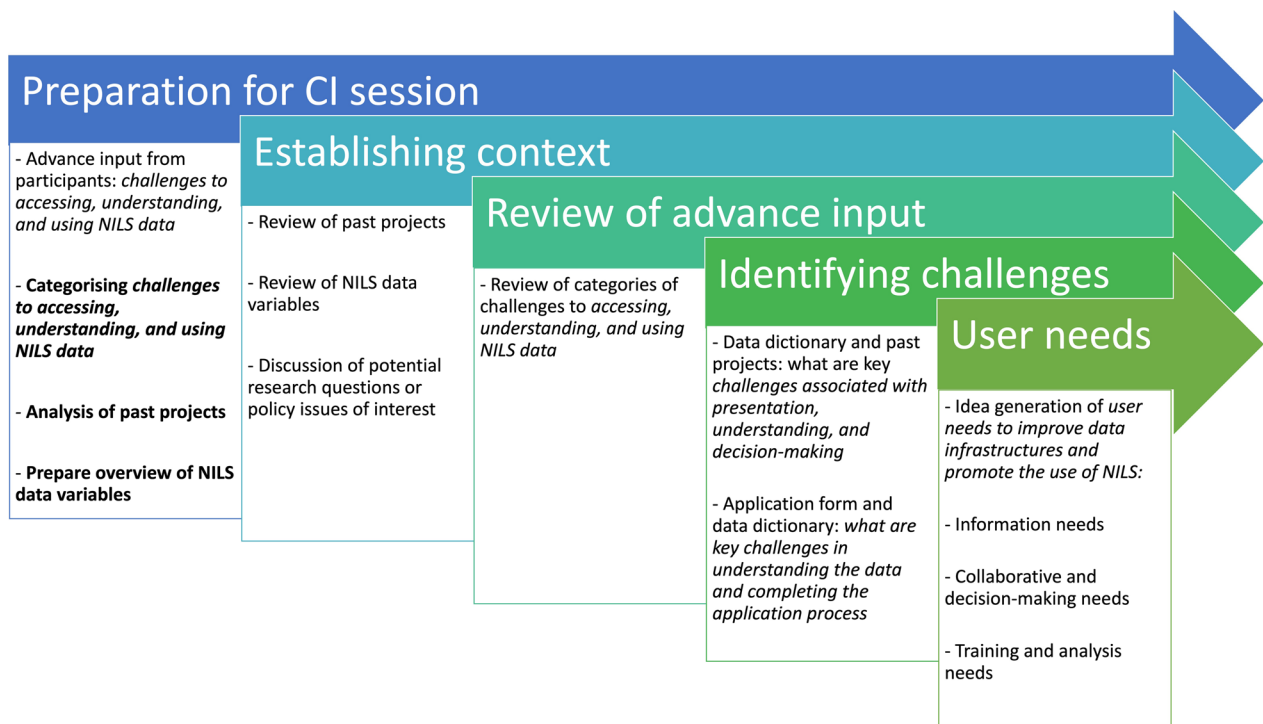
Preparation for CI session

- Advance input from participants: *challenges to accessing, understanding, and using NILS data*

- **Categorising *challenges to accessing, understanding, and using NILS data***

- **Analysis of past projects**

- **Prepare overview of NILS data variables**

Establishing context

- Review of past projects

- Review of NILS data variables

- Discussion of potential research questions or policy issues of interest

Review of advance input

- Review of categories of challenges to *accessing, understanding, and using NILS data*

Identifying challenges

- Data dictionary and past projects: what are key *challenges associated with presentation, understanding, and decision-making*

- Application form and data dictionary: *what are key challenges in understanding the data and completing the application process*

User needs

- Idea generation of *user needs to improve data infrastructures and promote the use of NILS:*

- Information needs

- Collaborative and decision-making needs

- Training and analysis needs